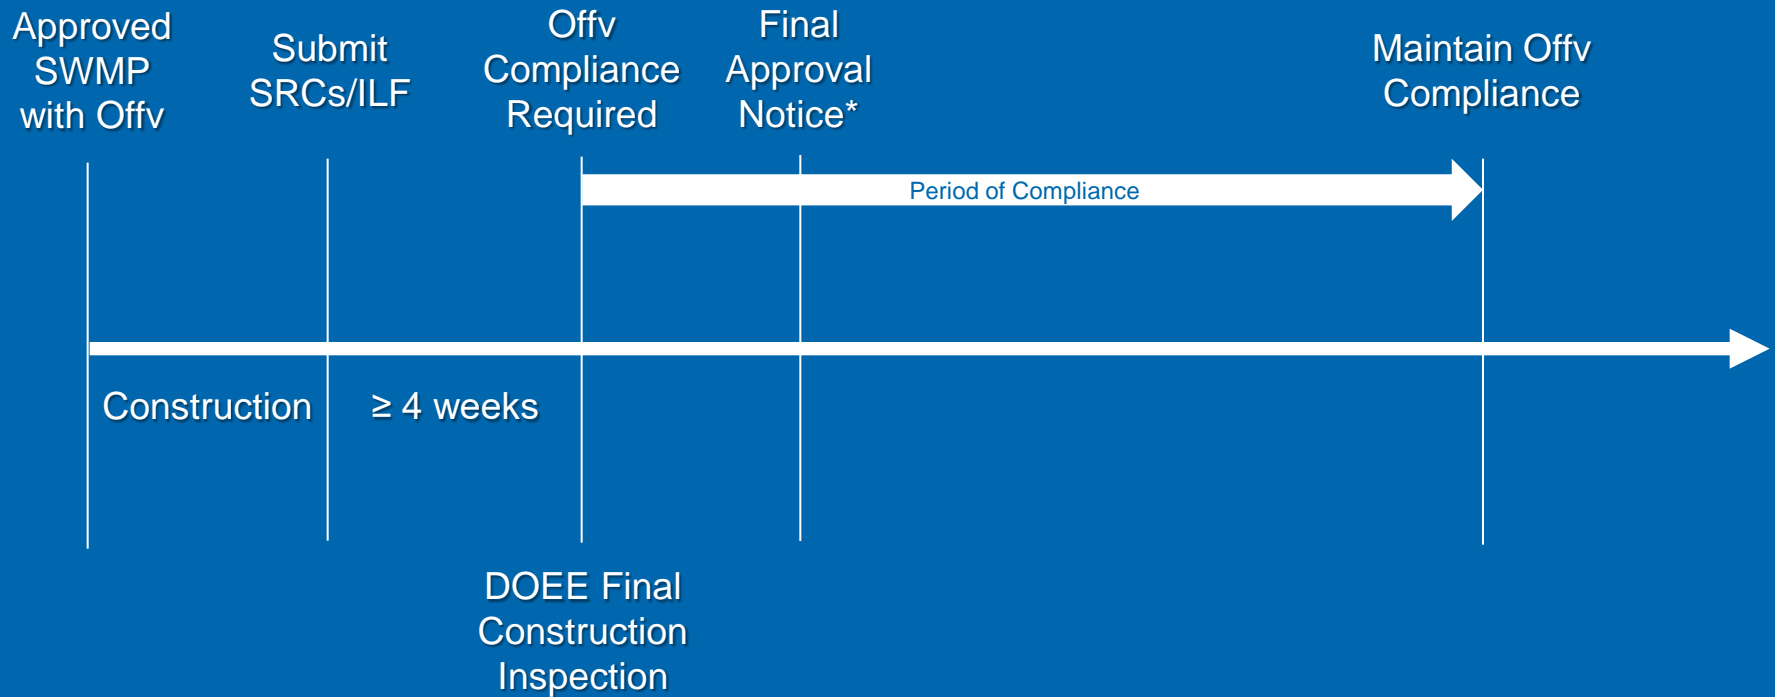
Approved SWMP with Offv

Submit SRCs/ILF

Offv Compliance Required

Final Approval Notice*

Maintain Offv Compliance

Period of Compliance

Construction

$\geq$ 4 weeks

DOEE Final Construction Inspection